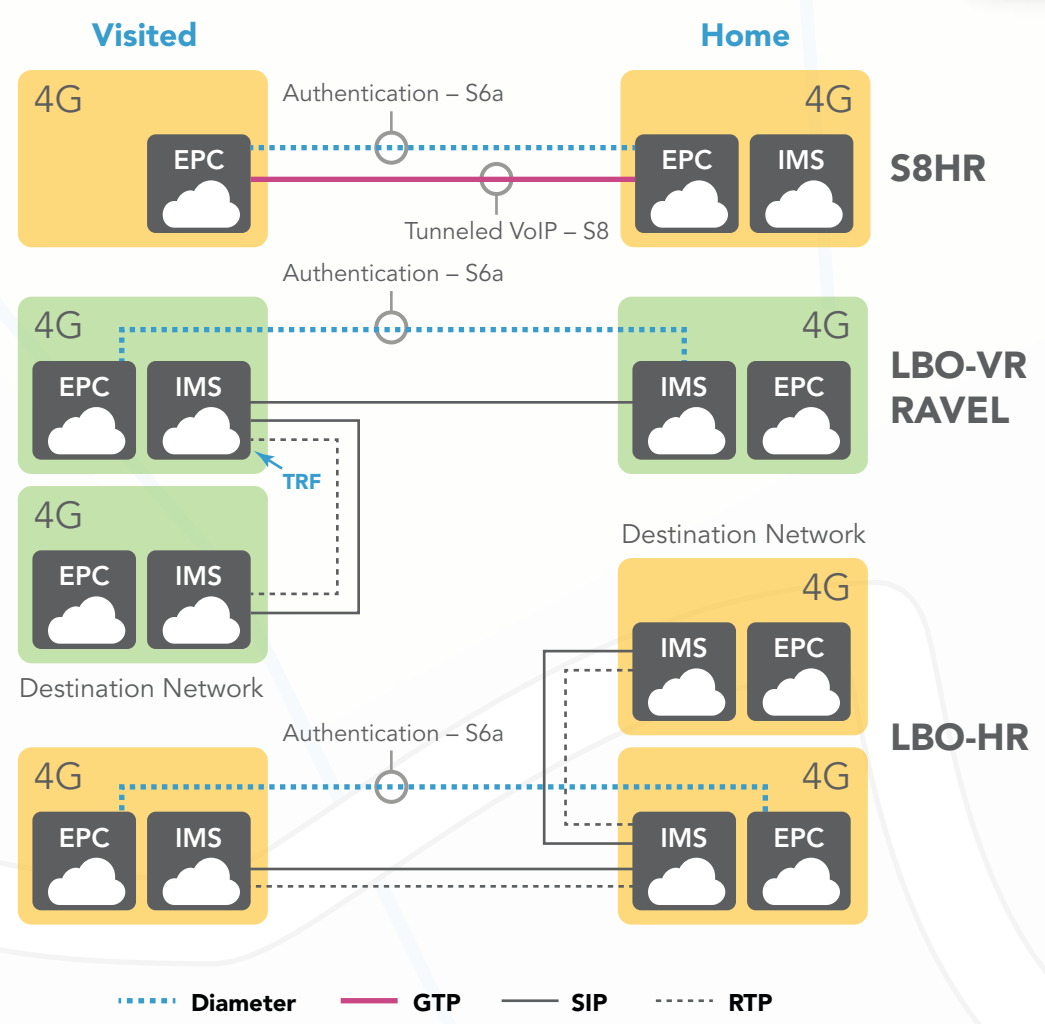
Visited

Home

4G

EPC

Authentication – S6a

Tunneled VoIP – S8

4G

EPC

IMS

S8HR

Authentication – S6a

4G

EPC

IMS

TRF

4G

IMS

EPC

LBO-VR RAVEL

4G

EPC

IMS

Destination Network

Destination Network

4G

IMS

EPC

Authentication – S6a

4G

EPC

IMS

4G

IMS

EPC

LBO-HR

Diameter

GTP

SIP

RTP